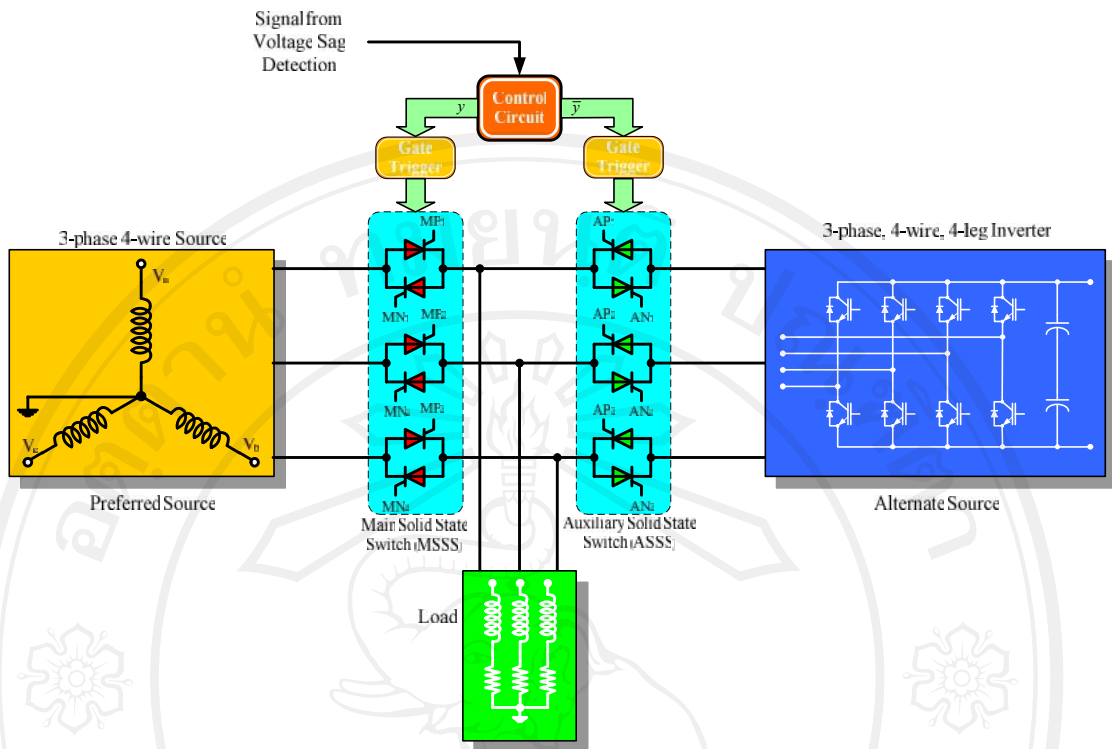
Signal from Voltage Sag Detection

Control Circuit

$y$

$\overline{y}$

Gate Trigger

Gate Trigger

3-phase 4-wire Source

$V_a$

$V_c$

$V_b$

Preferred Source

$MP_1$

$MN_1$

$MP_2$

$MN_2$

$MP_3$

$MN_3$

Main Solid State Switch (MSSS)

$AP_1$

$AN_1$

$AP_2$

$AN_2$

$AP_3$

$AN_3$

Auxiliary Solid State Switch (ASSS)

3-phase, 4-wire, 4-leg Inverter

Alternate Source

Load